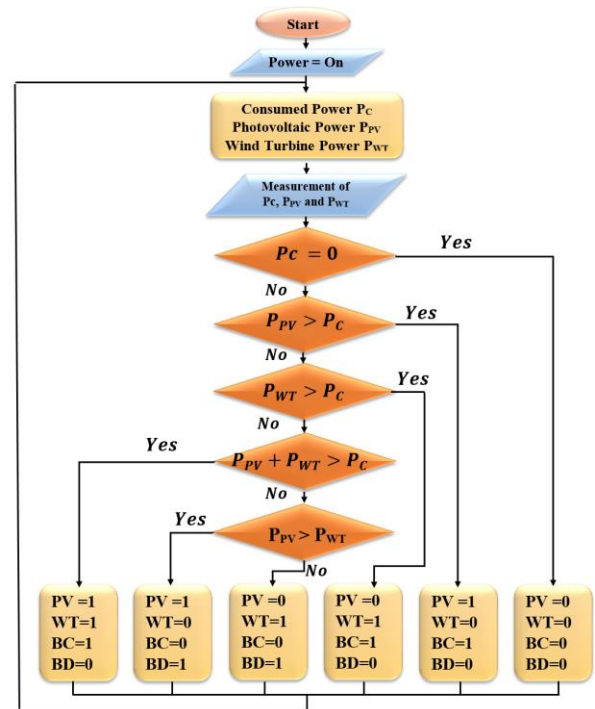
Start

Power = On

Consumed Power $P_C$
Photovoltaic Power $P_{PV}$
Wind Turbine Power $P_{WT}$

Measurement of $P_C$, $P_{PV}$ and $P_{WT}$

$Pc = 0$

Yes

No

$P_{PV} > P_C$

Yes

No

$P_{WT} > P_C$

Yes

No

Yes

$P_{PV} + P_{WT} > P_C$

No

Yes

$P_{PV} > P_{WT}$

No

PV =1
WT=1
BC=1
BD=0

PV =1
WT=0
BC=0
BD=1

PV =0
WT=1
BC=0
BD=1

PV =0
WT=1
BC=1
BD=0

PV =1
WT=0
BC=1
BD=0

PV =0
WT=0
BC=0
BD=0